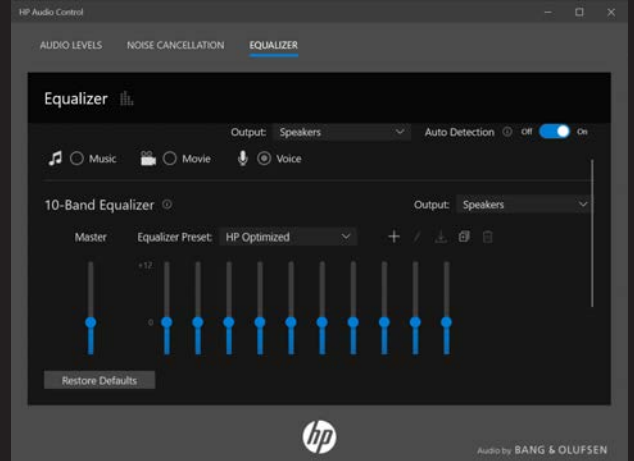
HP Audio Control

AUDIO LEVELS NOISE CANCELLATION EQUALIZER

Equalizer

Output: Speakers Auto Detection Off On

Music Movie Voice

10-Band Equalizer

Output: Speakers

Master Equalizer Preset: HP Optimized

+12

0

Restore Defaults

hp

Audio by BANG & OLUFSEN